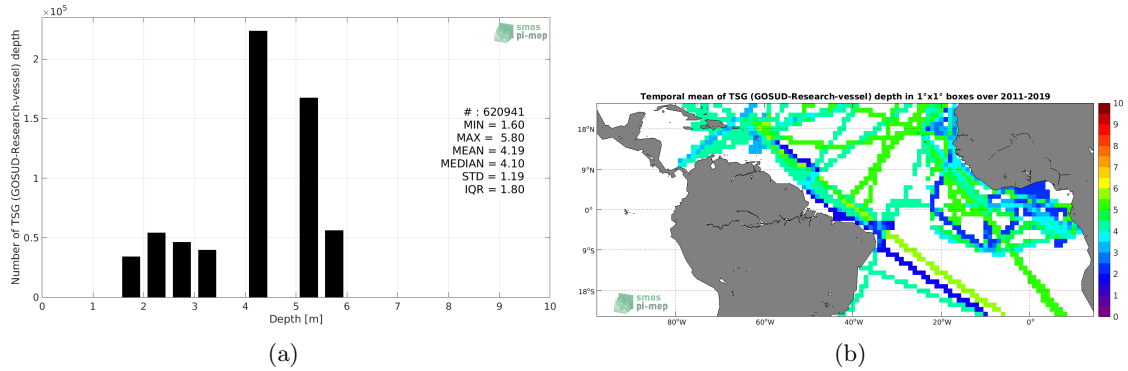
$\times10^5$

smos
pi-mep

Number of TSG (GOSUD-Research-vessel) depth

2
1.5
1
0.5
0

# : 620941
MIN = 1.60
MAX = 5.80
MEAN = 4.19
MEDIAN = 4.10
STD = 1.19
IQR = 1.80

0 1 2 3 4 5 6 7 8 9 10
Depth [m]

(a)

Temporal mean of TSG (GOSUD-Research-vessel) depth in 1°x1° boxes over 2011-2019

18°N
9°N
0°
9°S
18°S

80°W 60°W 40°W 20°W 0°

smos
pi-mep

10
9
8
7
6
5
4
3
2
1
0

(b)